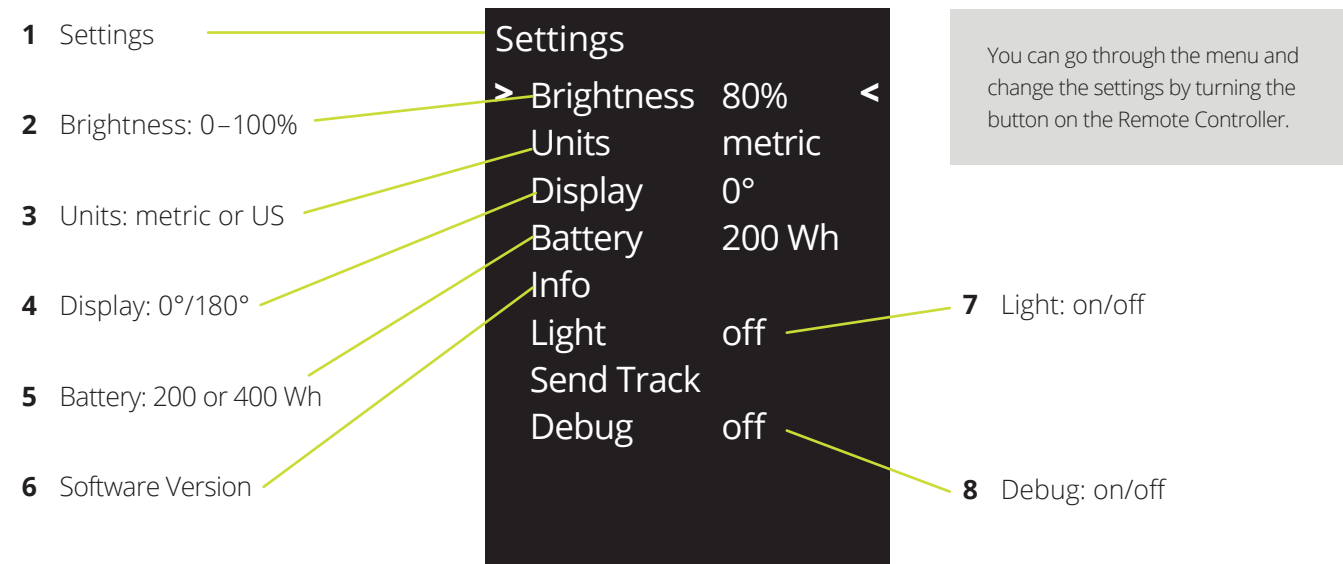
**1** Settings

**2** Brightness: 0–100%

**3** Units: metric or US

**4** Display: 0°/180°

**5** Battery: 200 or 400 Wh

**6** Software Version

Settings
> Brightness 80% <
Units metric
Display 0°
Battery 200 Wh
Info
Light off
Send Track
Debug off

You can go through the menu and change the settings by turning the button on the Remote Controller.

**7** Light: on/off

**8** Debug: on/off